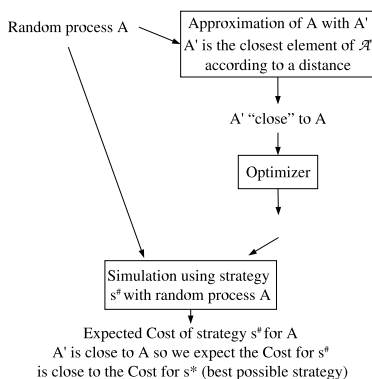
Random process A

Approximation of A with A'
A' is the closest element of $\mathcal{A}'$
according to a distance

A' "close" to A

Optimizer

Simulation using strategy
$s^\#$ with random process A

Expected Cost of strategy $s^\#$ for A
A' is close to A so we expect the Cost for $s^\#$
is close to the Cost for s* (best possible strategy)